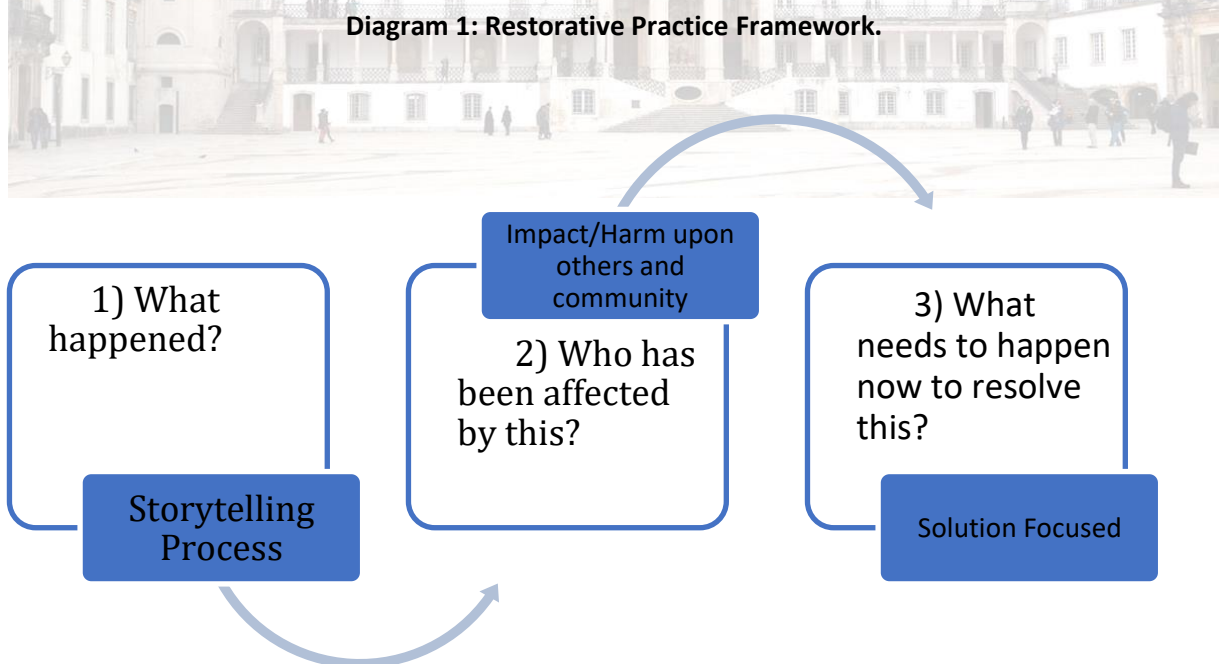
Diagram 1: Restorative Practice Framework.

1) What happened?

Storytelling Process

Impact/Harm upon others and community

2) Who has been affected by this?

3) What needs to happen now to resolve this?

Solution Focused